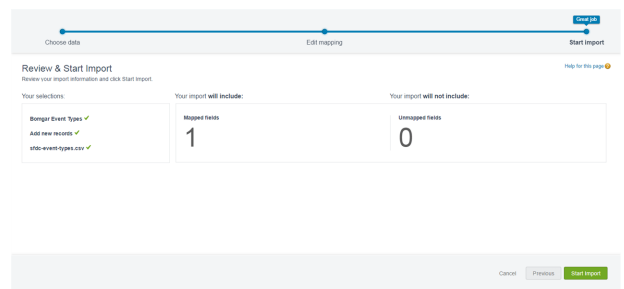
Great job

Choose data

Edit mapping

Start import

Review & Start Import

Review your import information and click Start Import.

Help for this page

Your selections:

Bomgar Event Types ✔

Add new records ✔

sfdc-event-types.csv ✔

Your import **will include:**

Mapped fields

1

Your import **will not include:**

Unmapped fields

0

Cancel

Previous

Start Import